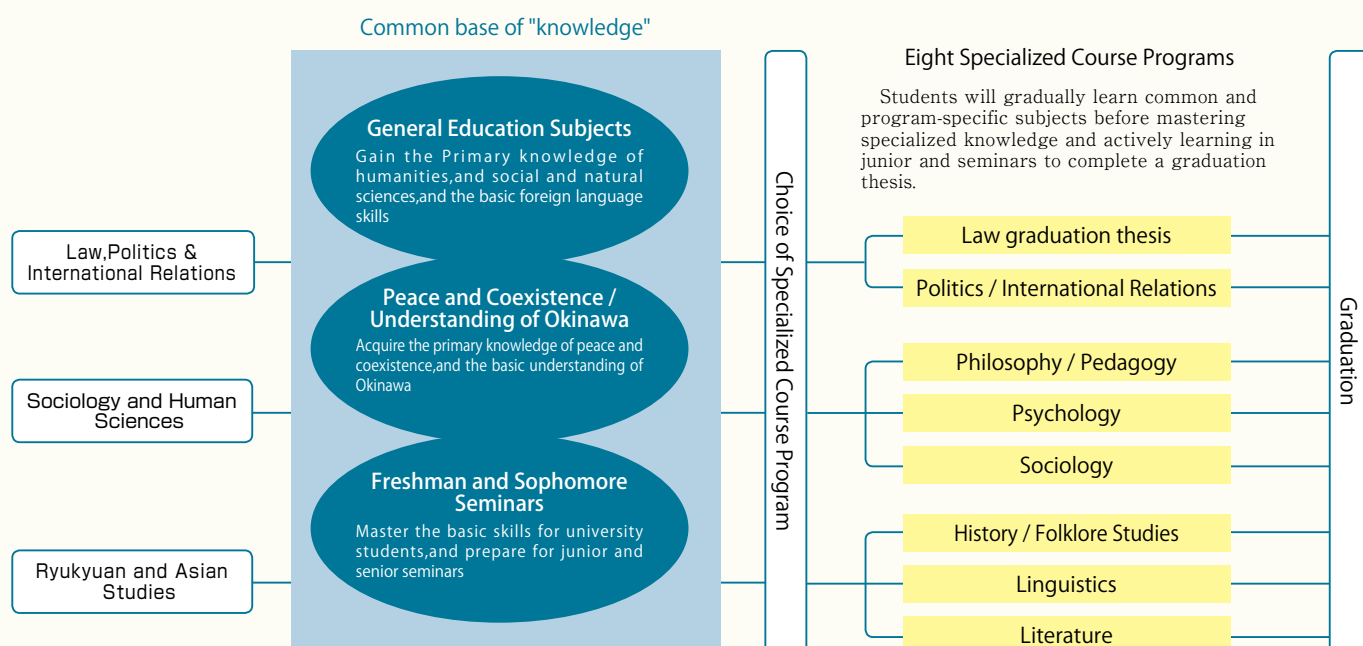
Common base of "knowledge"

Law,Politics & International Relations

Sociology and Human Sciences

Ryukyuan and Asian Studies

General Education Subjects
Gain the Primary knowledge of humanities,and social and natural sciences,and the basic foreign language skills

Peace and Coexistence / Understanding of Okinawa
Acquire the primary knowledge of peace and coexistence,and the basic understanding of Okinawa

Freshman and Sophomore Seminars
Master the basic skills for university students,and prepare for junior and senior seminars

Choice of Specialized Course Program

Eight Specialized Course Programs

Students will gradually learn common and program-specific subjects before mastering specialized knowledge and actively learning in junior and seminars to complete a graduation thesis.

Law graduation thesis

Politics / International Relations

Philosophy / Pedagogy

Psychology

Sociology

History / Folklore Studies

Linguistics

Literature

Graduation